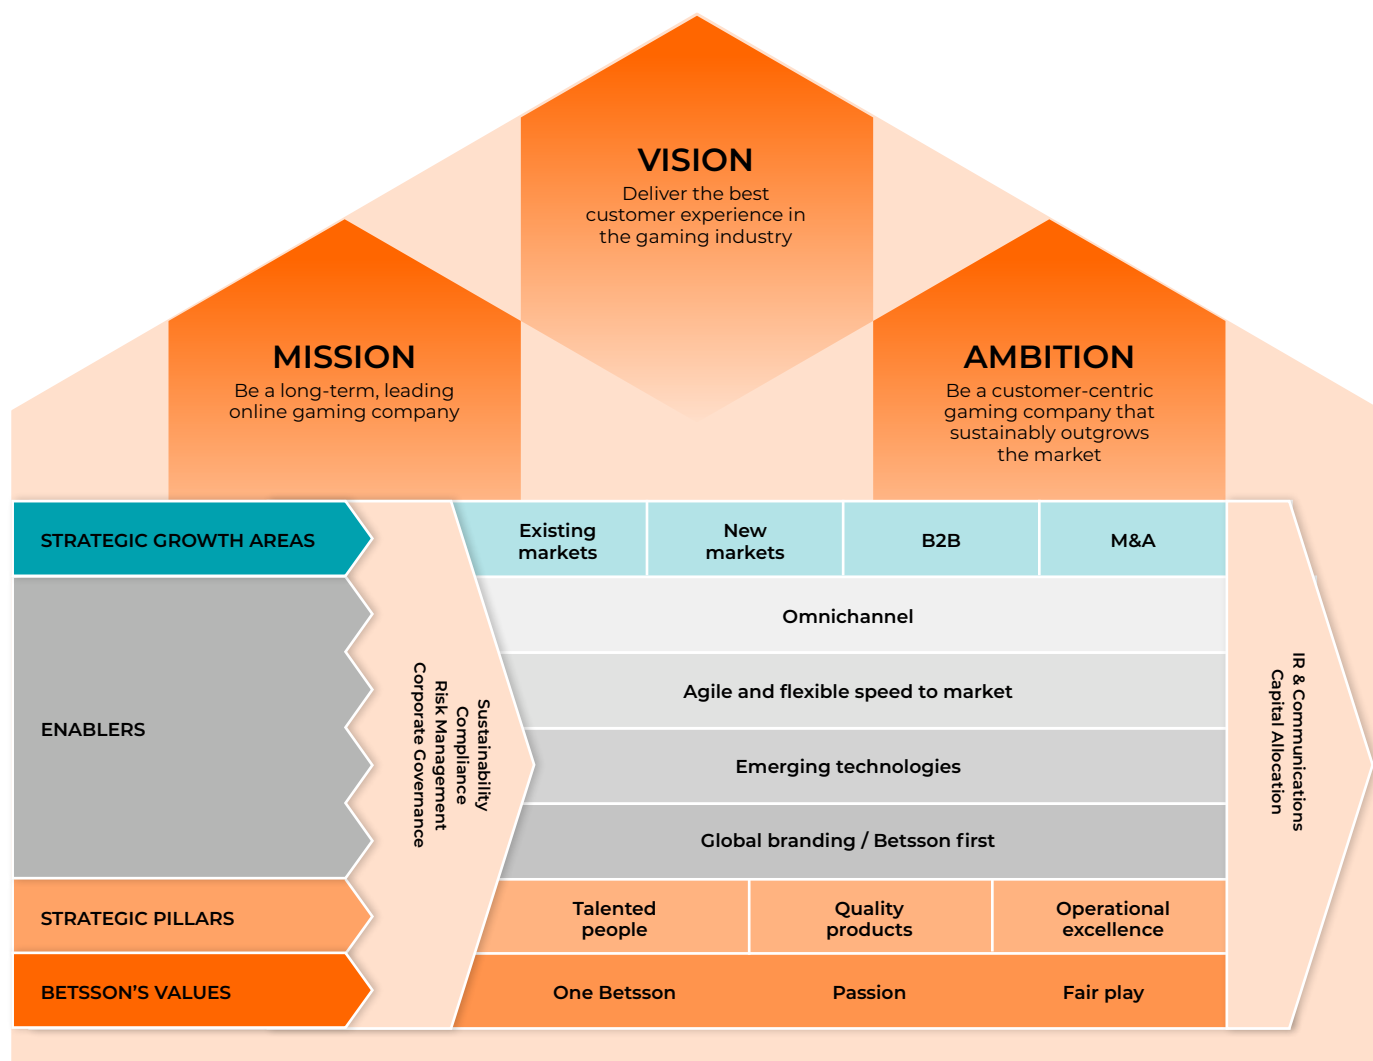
VISION
Deliver the best customer experience in the gaming industry

MISSION
Be a long-term, leading online gaming company

AMBITION
Be a customer-centric gaming company that sustainably outgrows the market

STRATEGIC GROWTH AREAS

ENABLERS

STRATEGIC PILLARS

BETSSON'S VALUES

Sustainability
Compliance
Risk Management
Corporate Governance

| Existing markets | New markets | B2B | M&A |
|---|---|---|---|

Omnichannel

Agile and flexible speed to market

Emerging technologies

Global branding / Betsson first

| Talented people | Quality products | Operational excellence |
|---|---|---|

One Betsson
Passion
Fair play

IR & Communications
Capital Allocation